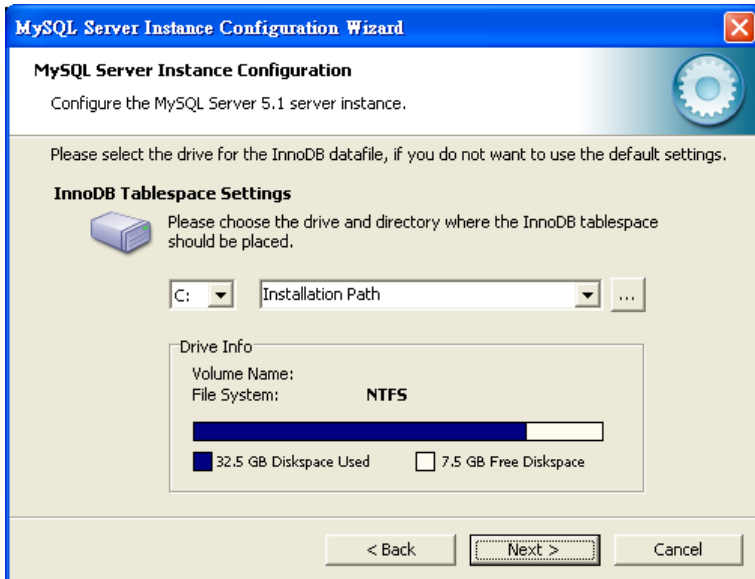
MySQL Server Instance Configuration Wizard

MySQL Server Instance Configuration

Configure the MySQL Server 5.1 server instance.

Please select the drive for the InnoDB datafile, if you do not want to use the default settings.

InnoDB Tablespace Settings

Please choose the drive and directory where the InnoDB tablespace should be placed.

C:

Installation Path

...

Drive Info

Volume Name:

File System: NTFS

32.5 GB Diskspace Used

7.5 GB Free Diskspace

< Back

Next >

Cancel